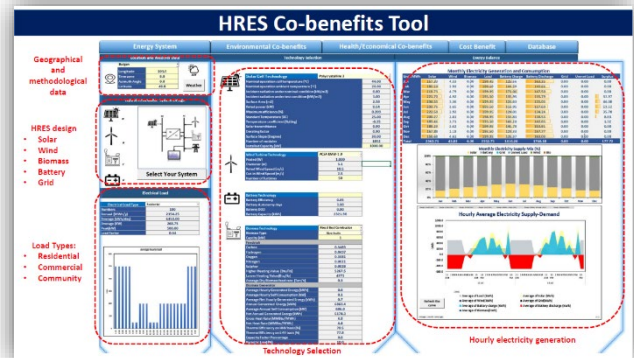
HRES Co-benefits Tool

Energy System | Environmental Co-benefits | Health/Economical Co-benefits | Cost Benefit | Database

Geographical and methodological data

HRES design
• Solar
• Wind
• Biomass
• Battery
• Grid

Select Your System

Electrical Load

Load Types:
• Residential
• Commercial
• Community

Monthly Electricity Generation and Consumption

Hourly Electricity Supply-Demand

Technology Selection

Hourly electricity generation